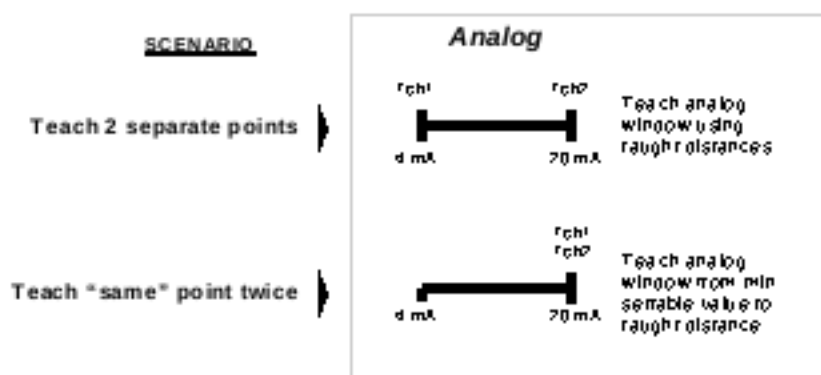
SCENARIO

Analog

Teach 2 separate points

Tch1

Tch2

Teach analog window using taught distances

4 mA

20 mA

Teach "same" point twice

Tch1

Tch2

Teach analog window from min sensable value to taught distance

4 mA

20 mA